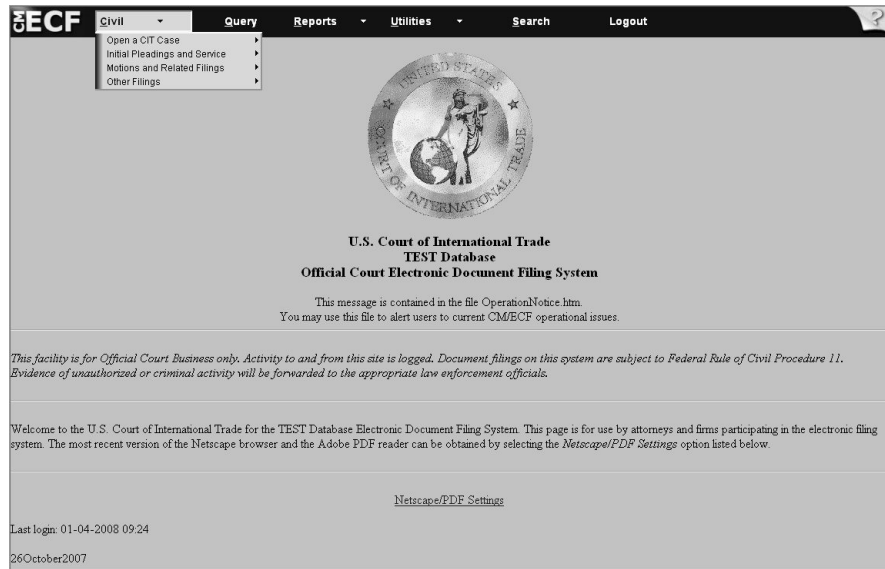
CM ECF Civil Query Reports Utilities Search Logout

Open a CIT Case
Initial Pleadings and Service
Motions and Related Filings
Other Filings

UNITED STATES COURT OF INTERNATIONAL TRADE

U.S. Court of International Trade
TEST Database
Official Court Electronic Document Filing System

This message is contained in the file OperationNotice.htm.
You may use this file to alert users to current CM/ECF operational issues.

This facility is for Official Court Business only. Activity to and from this site is logged. Document filings on this system are subject to Federal Rule of Civil Procedure 11. Evidence of unauthorized or criminal activity will be forwarded to the appropriate law enforcement officials.

Welcome to the U.S. Court of International Trade for the TEST Database Electronic Document Filing System. This page is for use by attorneys and firms participating in the electronic filing system. The most recent version of the Netscape browser and the Adobe PDF reader can be obtained by selecting the Netscape/PDF Settings option listed below.

Netscape/PDF Settings

Last login: 01-04-2008 09:24

26October2007